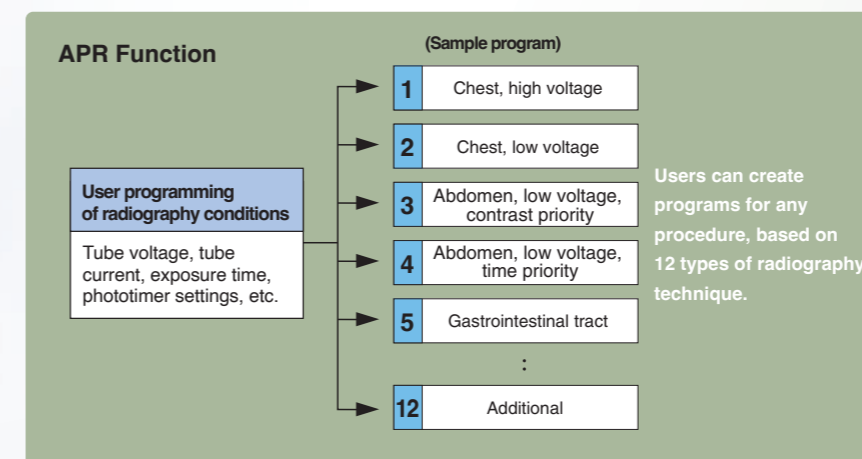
APR Function

User programming of radiography conditions

Tube voltage, tube current, exposure time, phototimer settings, etc.

(Sample program)

| | |
|---|---|
| 1 | Chest, high voltage |
| 2 | Chest, low voltage |
| 3 | Abdomen, low voltage, contrast priority |
| 4 | Abdomen, low voltage, time priority |
| 5 | Gastrointestinal tract |
| : | |
| 12 | Additional |

Users can create programs for any procedure, based on 12 types of radiography technique.